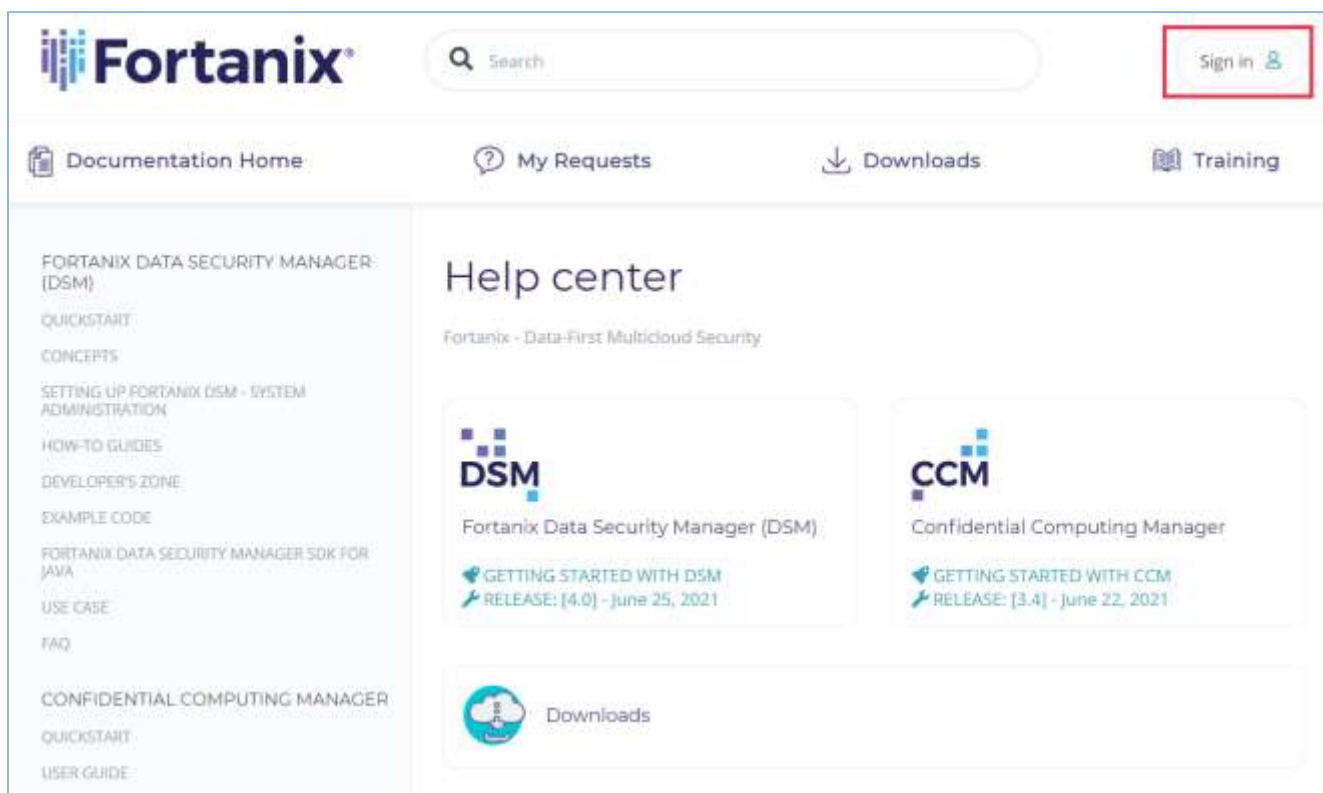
Fortanix

Search

Sign in

Documentation Home

My Requests

Downloads

Training

FORTANIX DATA SECURITY MANAGER (DSM)

QUICKSTART

CONCEPTS

SETTING UP FORTANIX DSM - SYSTEM ADMINISTRATION

HOW-TO GUIDES

DEVELOPER'S ZONE

EXAMPLE CODE

FORTANIX DATA SECURITY MANAGER SDK FOR JAVA

USE CASE

FAQ

CONFIDENTIAL COMPUTING MANAGER

QUICKSTART

USER GUIDE

Help center

Fortanix - Data-First Multicloud Security

DSM

Fortanix Data Security Manager (DSM)

GETTING STARTED WITH DSM

RELEASE: [4.0] - June 25, 2021

CCM

Confidential Computing Manager

GETTING STARTED WITH CCM

RELEASE: [3.4] - June 22, 2021

Downloads